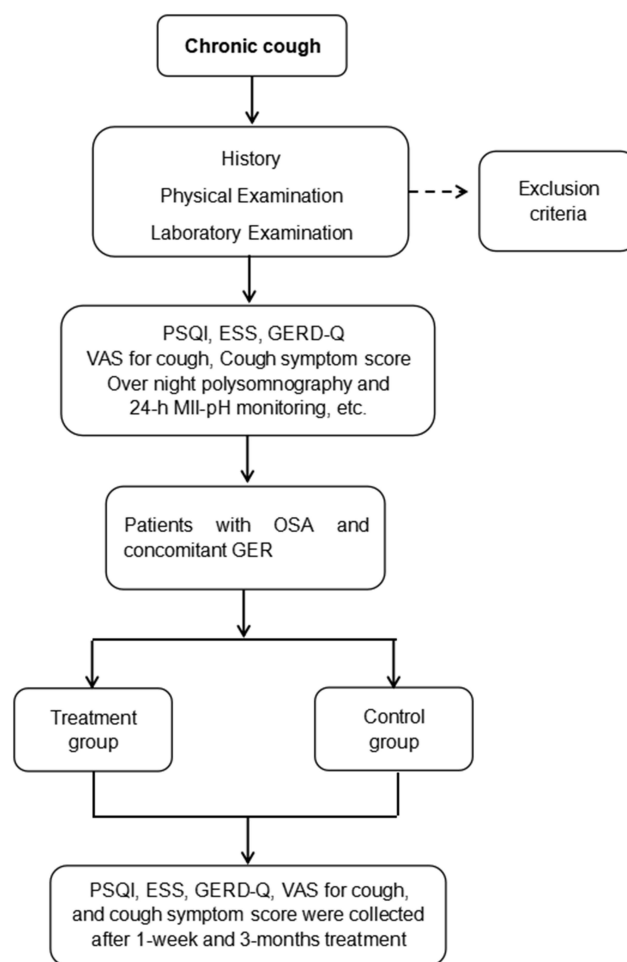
Chronic cough

History
Physical Examination
Laboratory Examination

Exclusion criteria

PSQI, ESS, GERD-Q
VAS for cough, Cough symptom score
Over night polysomnography and
24-h MII-pH monitoring, etc.

Patients with OSA and concomitant GER

Treatment group

Control group

PSQI, ESS, GERD-Q, VAS for cough, and cough symptom score were collected after 1-week and 3-months treatment